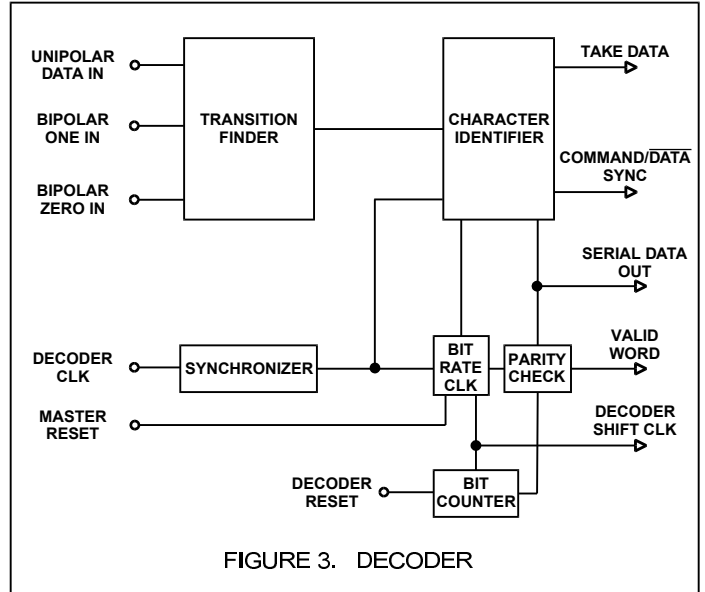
UNIPOLAR DATA IN

BIPOLAR ONE IN

BIPOLAR ZERO IN

TRANSITION FINDER

CHARACTER IDENTIFIER

TAKE DATA

COMMAND/$\overline{\text{DATA}}$ SYNC

SERIAL DATA OUT

DECODER CLK

SYNCHRONIZER

BIT RATE CLK

PARITY CHECK

VALID WORD

MASTER RESET

DECODER SHIFT CLK

DECODER RESET

BIT COUNTER

FIGURE 3. DECODER